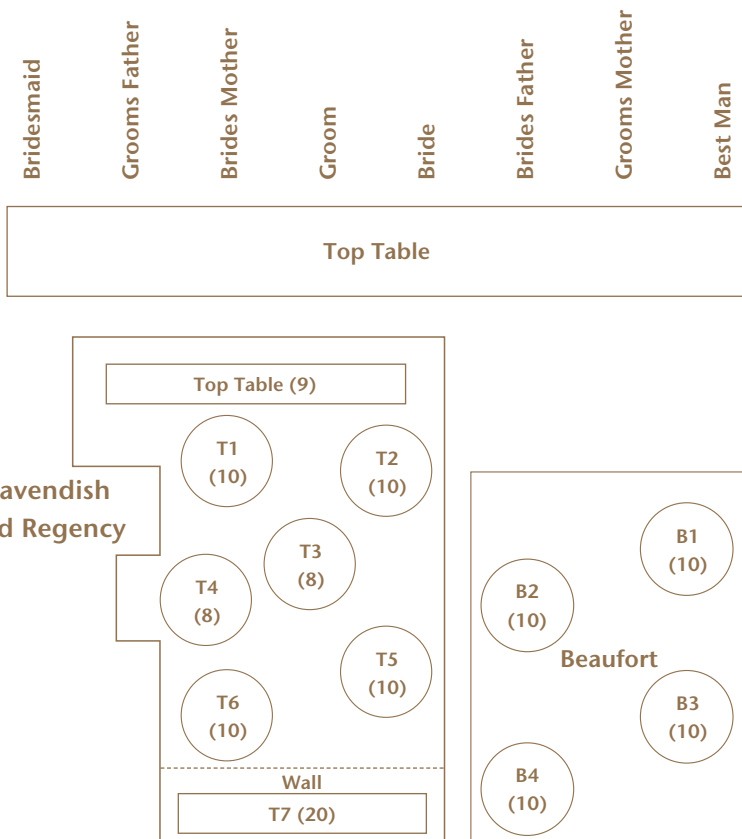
Bridesmaid
Grooms Father
Brides Mother
Groom
Bride
Brides Father
Grooms Mother
Best Man

Top Table

Top Table (9)

T1 (10)
T2 (10)

avendish
d Regency

T3 (8)
T4 (8)
T5 (10)
T6 (10)

Wall
T7 (20)

B1 (10)
B2 (10)
Beaufort
B3 (10)
B4 (10)